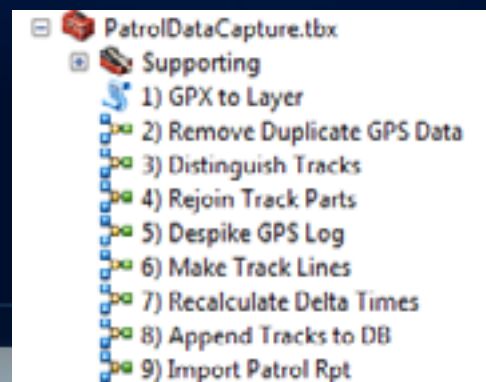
PatrolDataCapture.tbx
Supporting
1) GPX to Layer
2) Remove Duplicate GPS Data
3) Distinguish Tracks
4) Rejoin Track Parts
5) Despike GPS Log
6) Make Track Lines
7) Recalculate Delta Times
8) Append Tracks to DB
9) Import Patrol Rpt